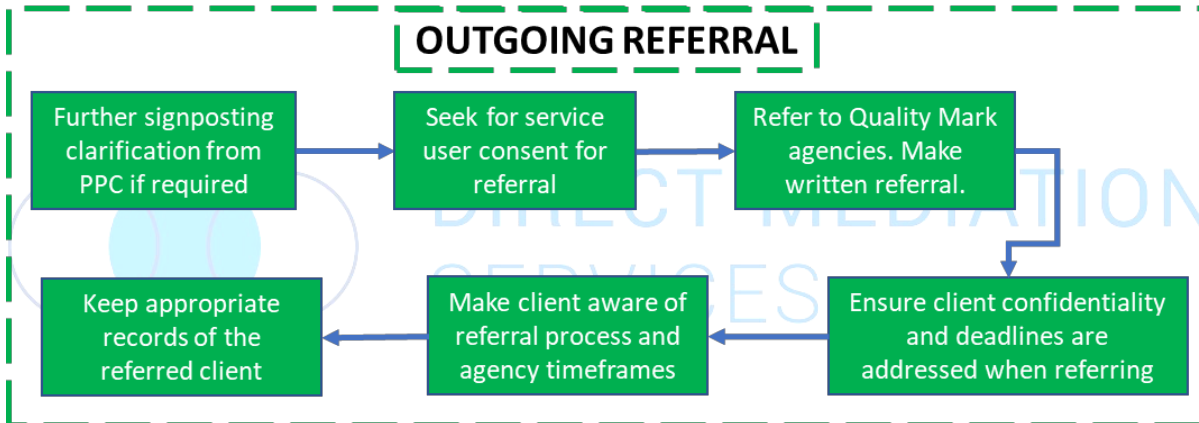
OUTGOING REFERRAL

Further signposting clarification from PPC if required

Seek for service user consent for referral

Refer to Quality Mark agencies. Make written referral.

Ensure client confidentiality and deadlines are addressed when referring

Make client aware of referral process and agency timeframes

Keep appropriate records of the referred client

DIRECT MEDIATION SERVICES